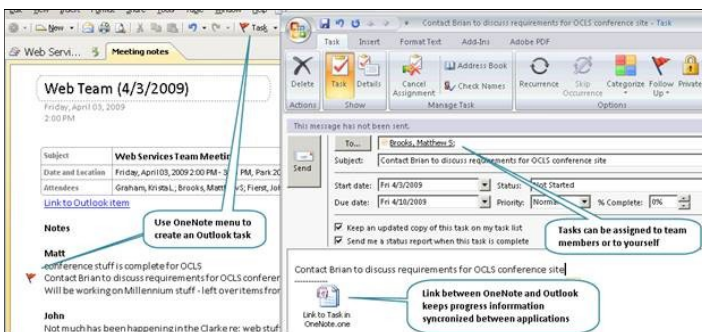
New · Task · Web Servi... Meeting notes

Web Team (4/3/2009)

Friday, April 03, 2009
2:00 PM

| Subject | Web Services Team Meetin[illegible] |
|---|---|
| Date and Location | Friday, April 03, 2009 2:00 PM - 3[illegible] PM, Park 2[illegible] |
| Attendees | Graham, Krista L.; Brooks, Matt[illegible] S; Fierst, Jo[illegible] |

Link to Outlook item

Notes

Matt
conference stuff is complete for OCLS
Contact Brian to discuss requirements for OCLS conferen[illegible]
Will be working on Millennium stuff - left over items fro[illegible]

John
Not much has been happening in the Clarke re: web stuf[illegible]

Use OneNote menu to create an Outlook task

Contact Brian to discuss requirements for OCLS conference site - Task

Task Insert Format Text Add-Ins Adobe PDF

Delete Task Details Cancel Assignment Address Book Check Names Recurrence Skip Occurrence Categorize Follow Up Private
Actions Show Manage Task Options

This message has not been sent.

Send To... Brooks, Matthew S;
Subject: Contact Brian to discuss requirements for OCLS conference site

Start date: Fri 4/3/2009 Status: Not Started
Due date: Fri 4/10/2009 Priority: Normal % Complete: 0%

Keep an updated copy of this task on my task list
Send me a status report when this task is complete

Tasks can be assigned to team members or to yourself

Contact Brian to discuss requirements for OCLS conference site

Link to Task in OneNote.one

Link between OneNote and Outlook keeps progress information syncronized between applications